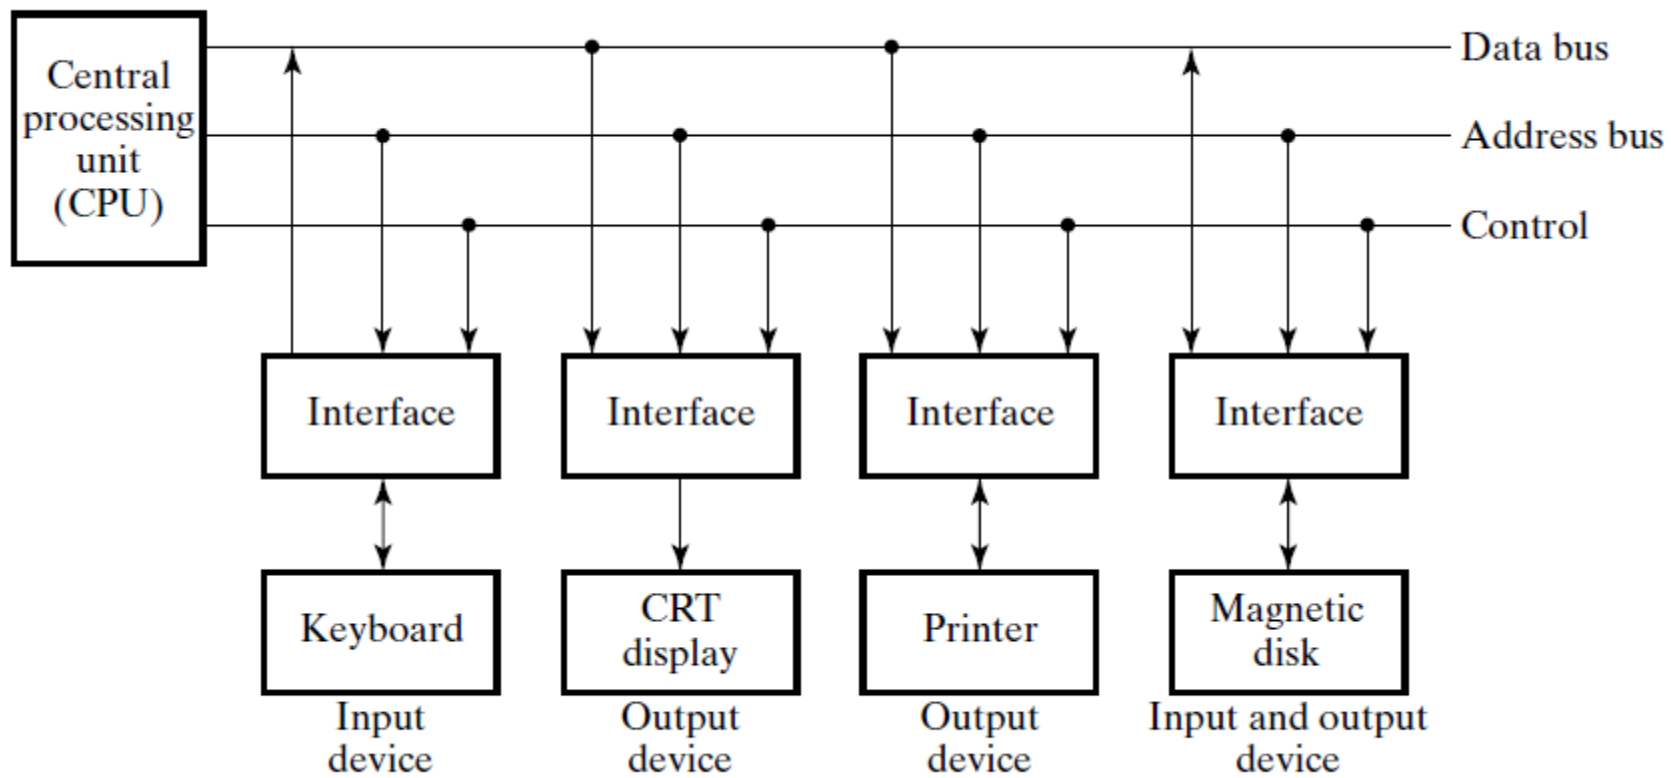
Central processing unit (CPU)

Data bus

Address bus

Control

Interface

Interface

Interface

Interface

Keyboard

CRT display

Printer

Magnetic disk

Input device

Output device

Output device

Input and output device